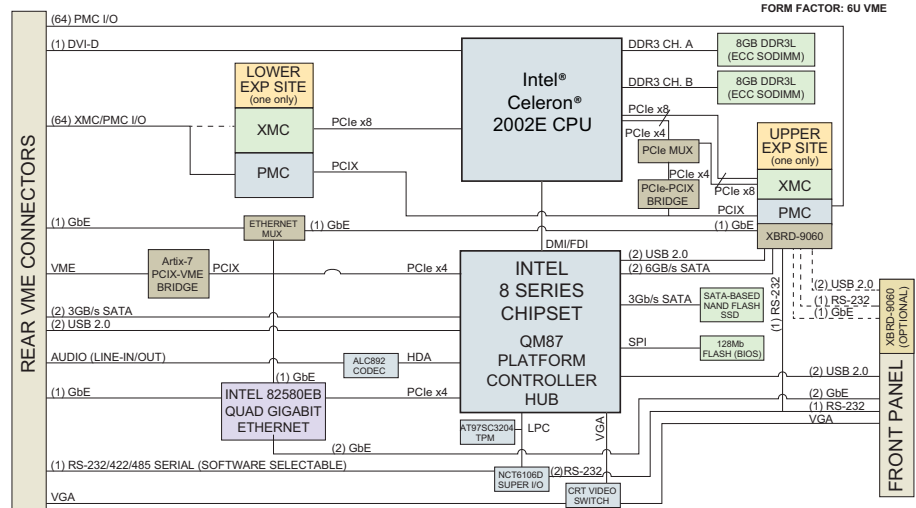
FORM FACTOR: 6U VME

REAR VME CONNECTORS

(64) PMC I/O

(1) DVI-D

Intel® Celeron® 2002E CPU

DDR3 CH. A

8GB DDR3L (ECC SODIMM)

DDR3 CH. B

8GB DDR3L (ECC SODIMM)

LOWER EXP SITE (one only)

XMC

PMC

(64) XMC/PMC I/O

PCIe x8

PCIX

PCIe x8

PCIe x4

PCIe MUX

PCIe x4

PCIe-PCIX BRIDGE

PCIe x8

UPPER EXP SITE (one only)

XMC

PMC

XBRD-9060

PCIX

(1) GbE

ETHERNET MUX

(1) GbE

(1) GbE

DMI/FDI

VME

Artix-7 PCIX-VME BRIDGE

PCIX

PCIe x4

INTEL 8 SERIES CHIPSET

QM87 PLATFORM CONTROLLER HUB

(2) USB 2.0

(2) 6GB/s SATA

(1) RS-232

(2) USB 2.0

(1) RS-232

(1) GbE

XBRD-9060 (OPTIONAL)

(2) 3GB/s SATA

(2) USB 2.0

3Gb/s SATA

SATA-BASED NAND FLASH SSD

AUDIO (LINE-IN/OUT)

ALC892 CODEC

HDA

SPI

128Mb FLASH (BIOS)

(1) GbE

(1) GbE

INTEL 82580EB QUAD GIGABIT ETHERNET

PCIe x4

(2) USB 2.0

(2) GbE

(1) RS-232

VGA

FRONT PANEL

AT97SC3204 TPM

LPC

VGA

(2) GbE

(1) RS-232/422/485 SERIAL (SOFTWARE SELECTABLE)

NCT6106D SUPER I/O

(2) RS-232

VGA

CRT VIDEO SWITCH